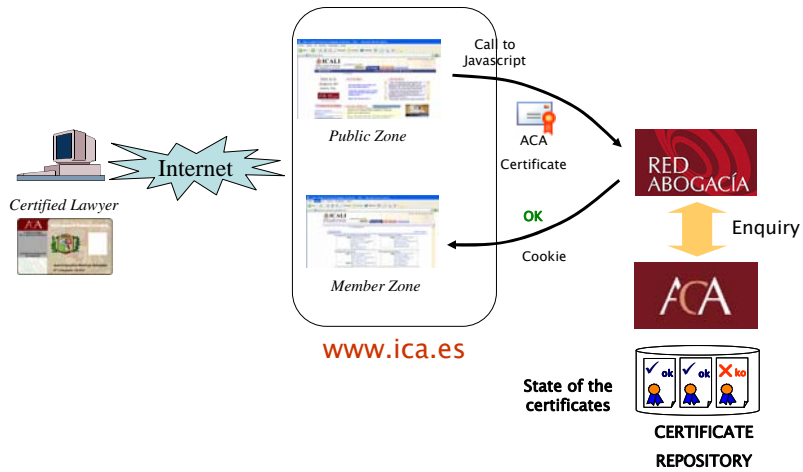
Internet

Certified Lawyer

ACA

Public Zone

Member Zone

www.ica.es

Call to Javascript

ACA Certificate

OK

Cookie

RED ABOGACÍA

Enquiry

ACA

State of the certificates

ok

ok

ko

CERTIFICATE REPOSITORY